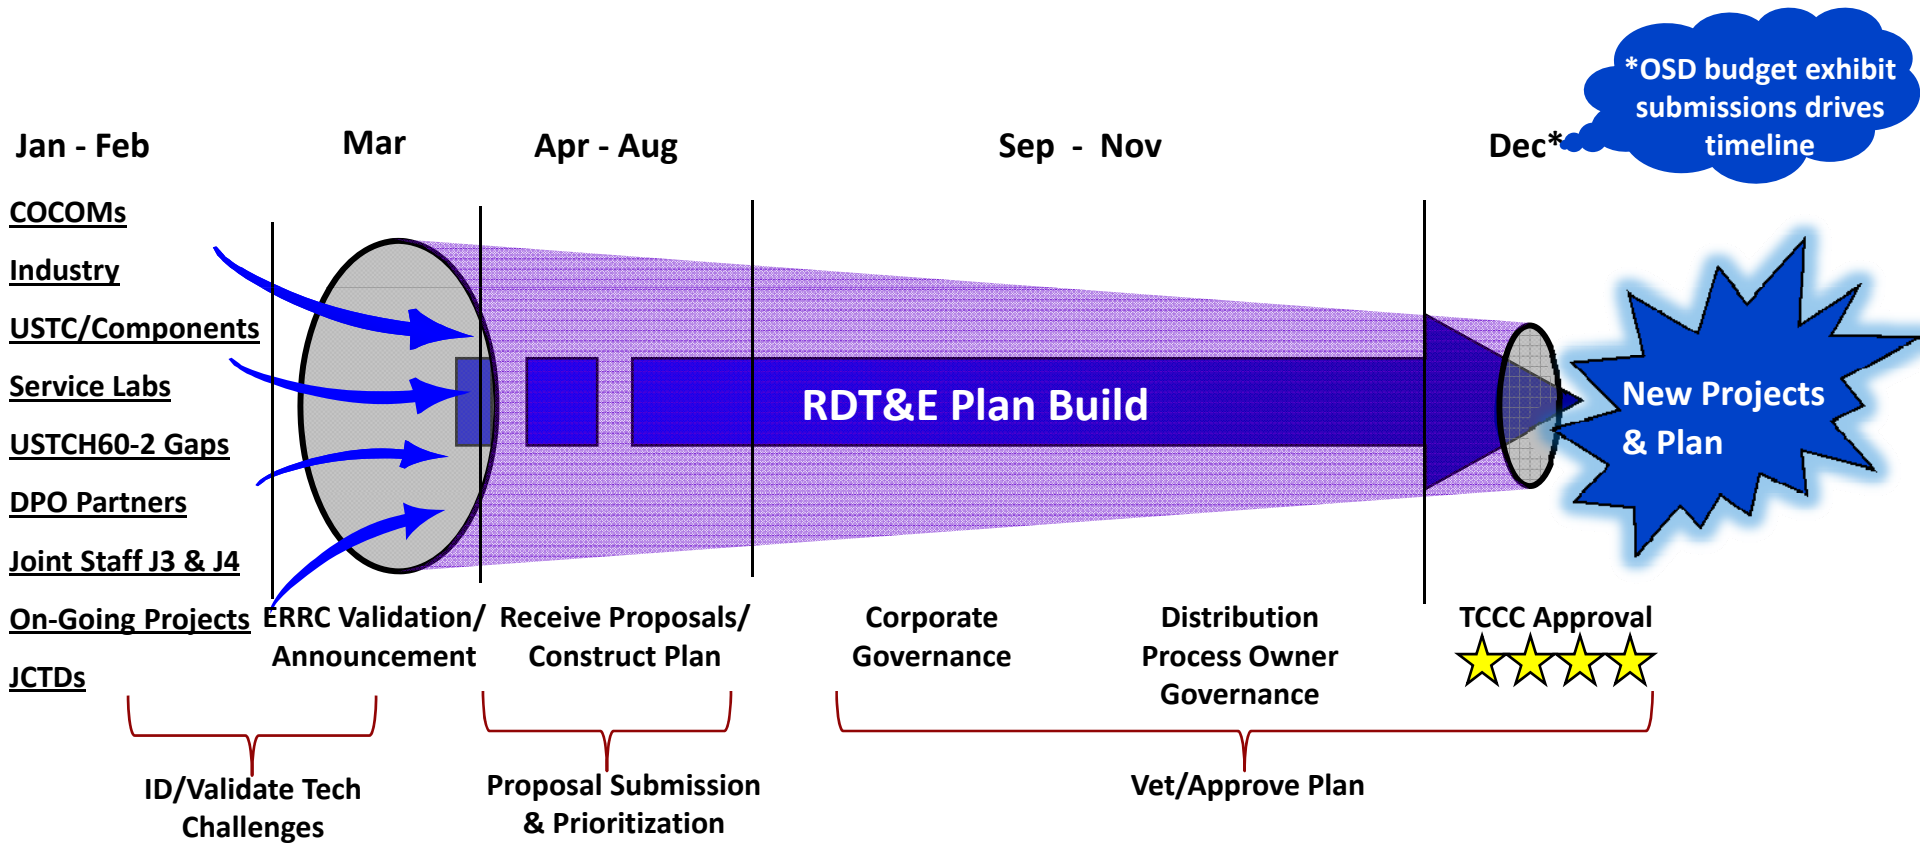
*OSD budget exhibit submissions drives timeline

Jan - Feb

Mar

Apr - Aug

Sep - Nov

Dec*

COCOMs

Industry

USTC/Components

Service Labs

USTCH60-2 Gaps

DPO Partners

Joint Staff J3 & J4

On-Going Projects

JCTDs

RDT&E Plan Build

New Projects & Plan

ERRC Validation/ Announcement

Receive Proposals/ Construct Plan

Corporate Governance

Distribution Process Owner Governance

TCCC Approval

ID/Validate Tech Challenges

Proposal Submission & Prioritization

Vet/Approve Plan